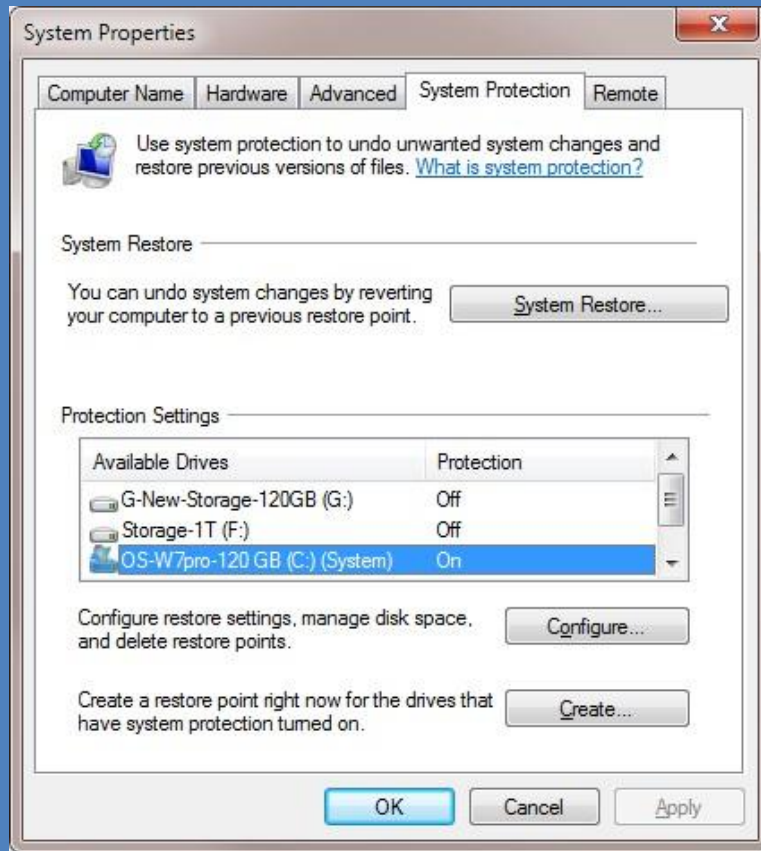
System Properties

Computer Name | Hardware | Advanced | System Protection | Remote

Use system protection to undo unwanted system changes and restore previous versions of files. What is system protection?

System Restore

You can undo system changes by reverting your computer to a previous restore point.

System Restore...

Protection Settings

| Available Drives | Protection |
|---|---|
| G-New-Storage-120GB (G:) | Off |
| Storage-1T (F:) | Off |
| OS-W7pro-120 GB (C:) (System) | On |

Configure restore settings, manage disk space, and delete restore points.

Configure...

Create a restore point right now for the drives that have system protection turned on.

Create...

OK | Cancel | Apply